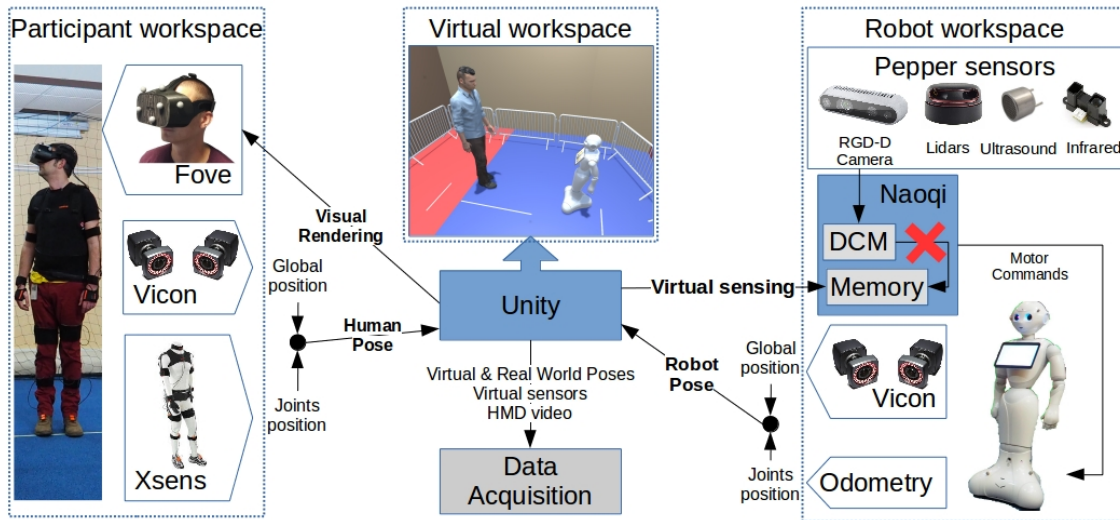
Participant workspace

Fove

Vicon

Xsens

Virtual workspace

Robot workspace

Pepper sensors

RGD-D Camera

Lidars

Ultrasound

Infrared

Naoqi

DCM

Memory

Motor Commands

Vicon

Odometry

Visual Rendering

Global position

Human Pose

Joints position

Unity

Virtual sensing

Virtual & Real World Poses
Virtual sensors
HMD video

Robot Pose

Global position

Joints position

Data Acquisition